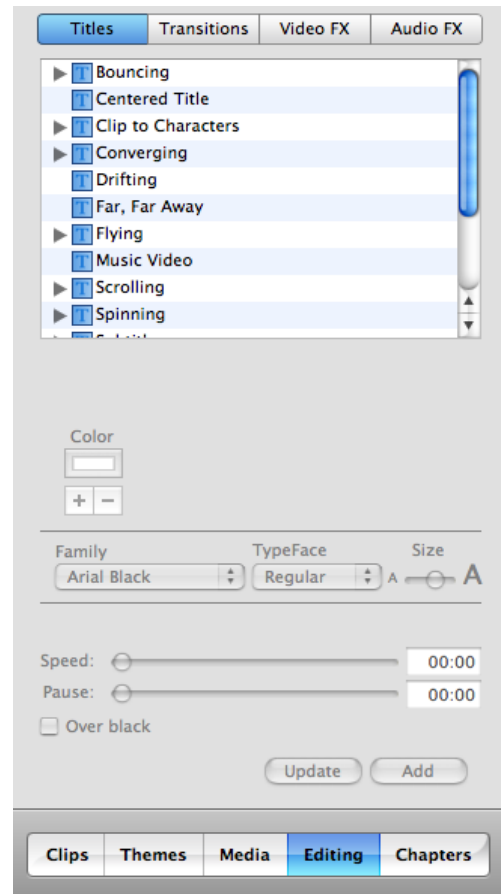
Titles | Transitions | Video FX | Audio FX

Bouncing
Centered Title
Clip to Characters
Converging
Drifting
Far, Far Away
Flying
Music Video
Scrolling
Spinning
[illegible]

Color
+ −

Family
Arial Black
TypeFace
Regular
Size
A A

Speed: 00:00
Pause: 00:00
Over black

Update
Add

Clips | Themes | Media | Editing | Chapters